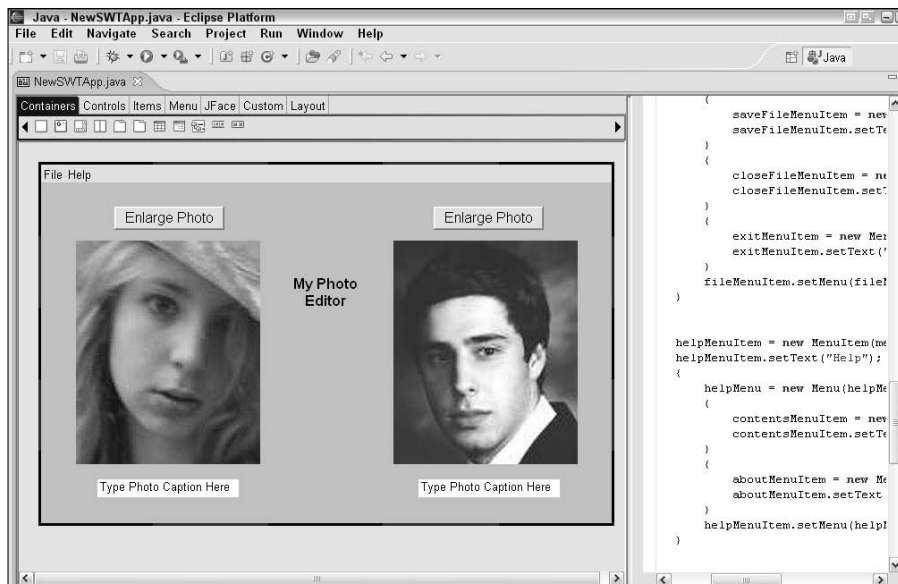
Java - NewSWTApp.java - Eclipse Platform

File Edit Navigate Search Project Run Window Help

Java

NewSWTApp.java

Containers Controls Items Menu JFace Custom Layout

File Help

Enlarge Photo

Enlarge Photo

My Photo Editor

Type Photo Caption Here

Type Photo Caption Here

{
saveFileMenuItem = new
saveFileMenuItem.setTe
}
{
closeFileMenuItem = ne
closeFileMenuItem.set
}
{
exitMenuItem = new Me
exitMenuItem.setText("
}
fileMenuItem.setMenu(file
}

helpMenuItem = new MenuItem(me
helpMenuItem.setText("Help");
{
helpMenu = new Menu(helpMe
{
contentsMenuItem = new
contentsMenuItem.setTe
}
{
aboutMenuItem = new Me
aboutMenuItem.setText
}
helpMenuItem.setMenu(helpM
}